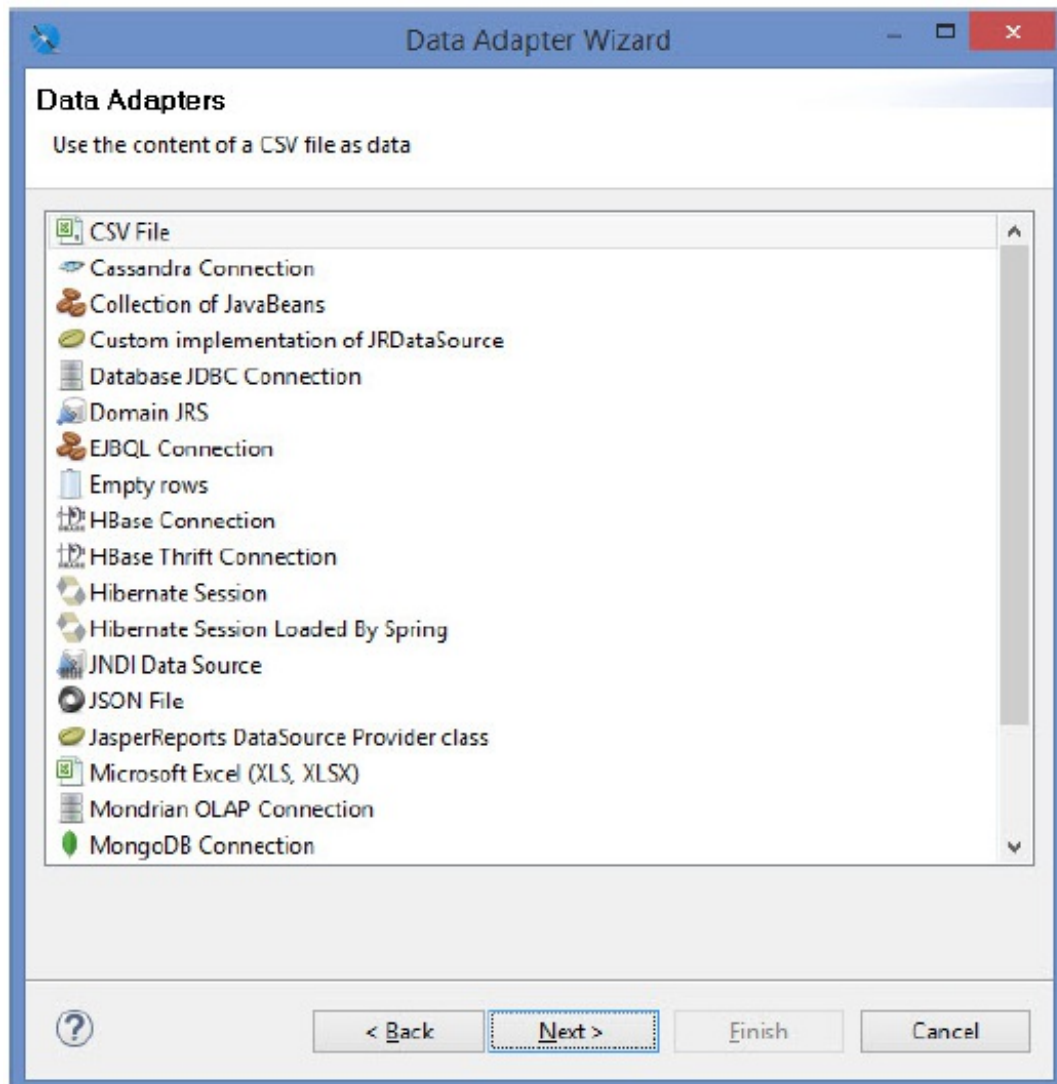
Data Adapter Wizard

Data Adapters

Use the content of a CSV file as data

CSV File
Cassandra Connection
Collection of JavaBeans
Custom implementation of JRDataSource
Database JDBC Connection
Domain JRS
EJBQL Connection
Empty rows
HBase Connection
HBase Thrift Connection
Hibernate Session
Hibernate Session Loaded By Spring
JNDI Data Source
JSON File
JasperReports DataSource Provider class
Microsoft Excel (XLS, XLSX)
Mondrian OLAP Connection
MongoDB Connection

< Back
Next >
Finish
Cancel